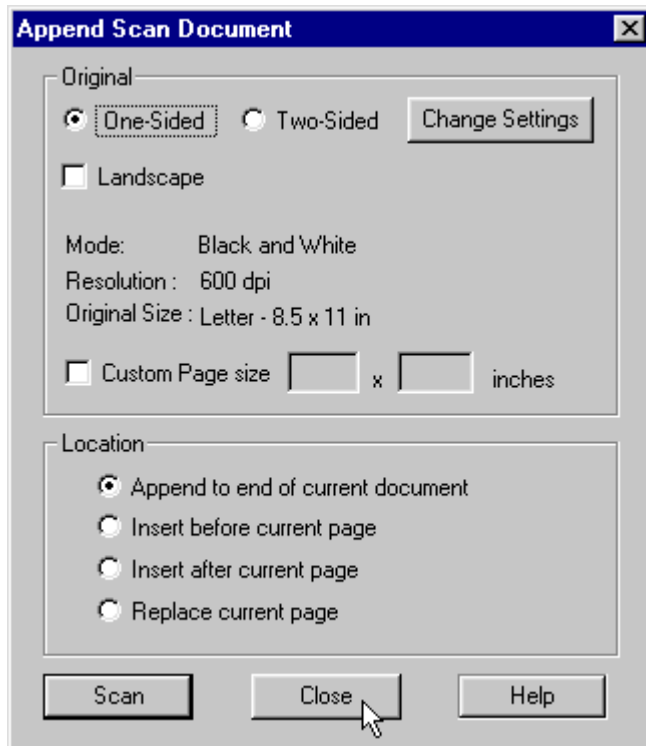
Append Scan Document

Original

One-Sided
Two-Sided
Change Settings

Landscape

Mode: Black and White
Resolution : 600 dpi
Original Size : Letter - 8.5 x 11 in

Custom Page size x inches

Location

Append to end of current document
Insert before current page
Insert after current page
Replace current page

Scan
Close
Help